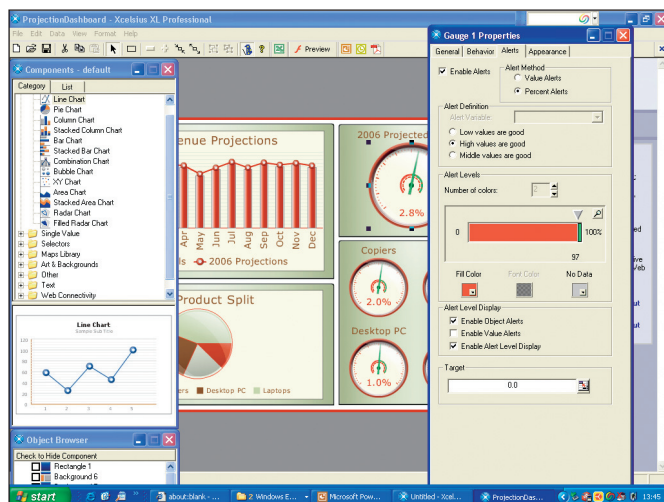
ProjectionDashboard - Xcelsius XL Professional

File Edit Data View Format Help

Preview

Components - default

Category List

Line Chart
Pie Chart
Column Chart
Stacked Column Chart
Bar Chart
Stacked Bar Chart
Combination Chart
Bubble Chart
XY Chart
Area Chart
Stacked Area Chart
Radar Chart
Filled Radar Chart
Single Value
Selectors
Maps Library
Art & Backgrounds
Other
Text
Web Connectivity

Line Chart
Sample Sub Title

| 120 |
|---|
| 100 |
| 80 |
| 60 |
| 40 |
| 20 |
| 0 |

1 2 3 4 5

Object Browser

Check to Hide Component

Rectangle 1
Background 6

enue Projections

Apr May Jun Jul Aug Sep Oct Nov Dec

s 2006 Projections

2006 Projected

2.8%

Copiers

2.0%

Desktop PC

1.0%

Product Split

ers Desktop PC Laptops

Gauge 1 Properties

General Behavior Alerts Appearance

Enable Alerts

Alert Method

Value Alerts

Percent Alerts

Alert Definition

Alert Variable:

Low values are good

High values are good

Middle values are good

Alert Levels

Number of colors: 2

0

100%

97

Fill Color Font Color No Data

Alert Level Display

Enable Object Alerts

Enable Value Alerts

Enable Alert Level Display

Target

0.0

start | about:blank - ... | 2 Windows E... | Microsoft Pow... | Untitled - Xcel... | ProjectionDas... | 13:45